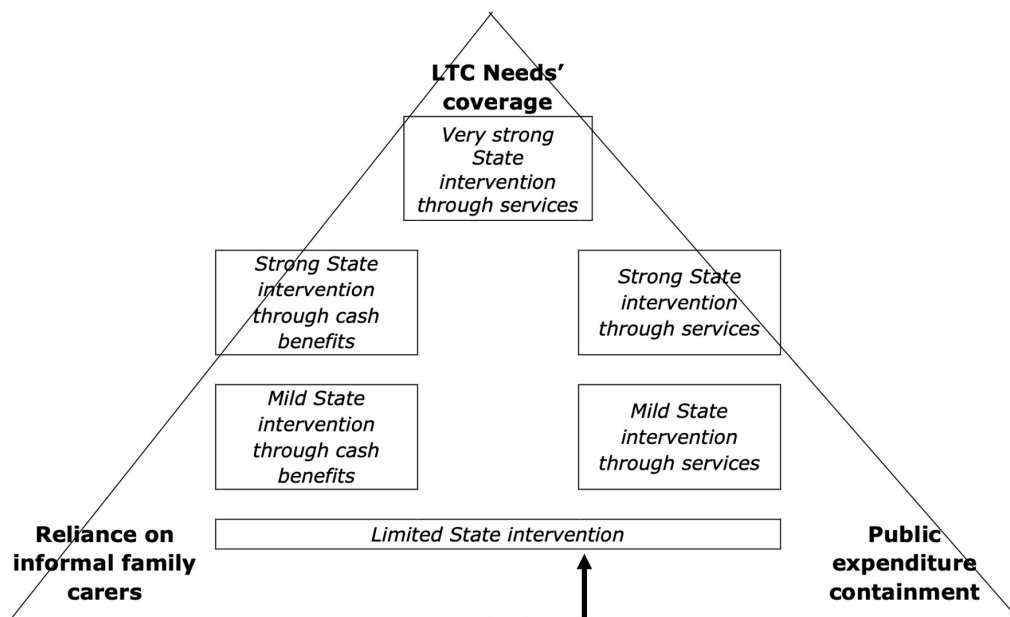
LTC Needs' coverage

Very strong State intervention through services

Strong State intervention through cash benefits

Strong State intervention through services

Mild State intervention through cash benefits

Mild State intervention through services

Reliance on informal family carers

Limited State intervention

Public expenditure containment